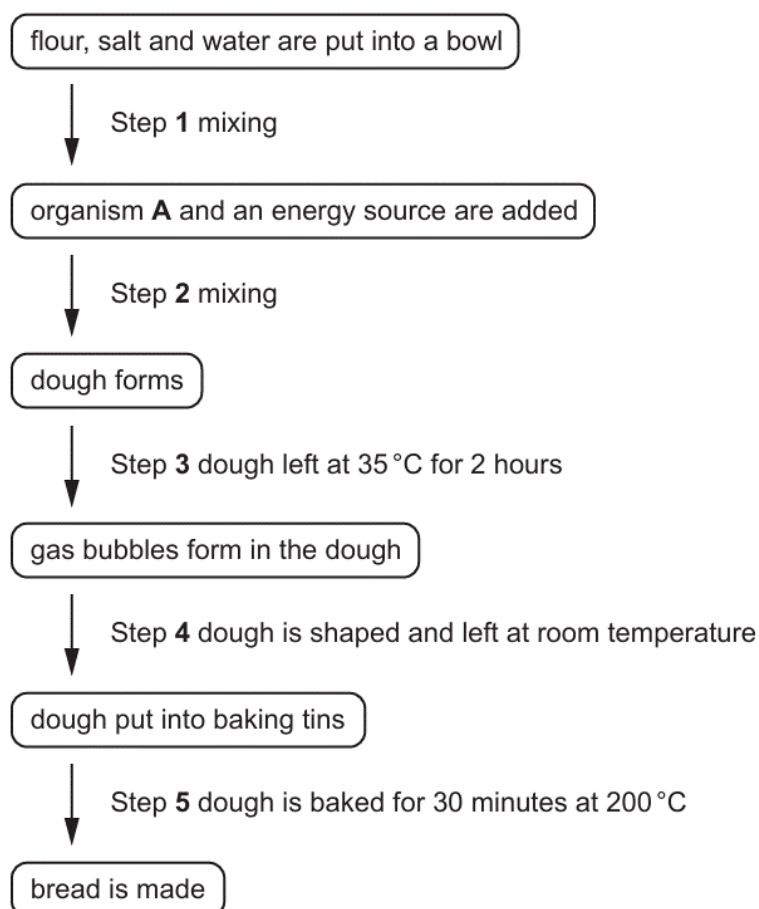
flour, salt and water are put into a bowl

Step **1** mixing

organism **A** and an energy source are added

Step **2** mixing

dough forms

Step **3** dough left at 35 °C for 2 hours

gas bubbles form in the dough

Step **4** dough is shaped and left at room temperature

dough put into baking tins

Step **5** dough is baked for 30 minutes at 200 °C

bread is made